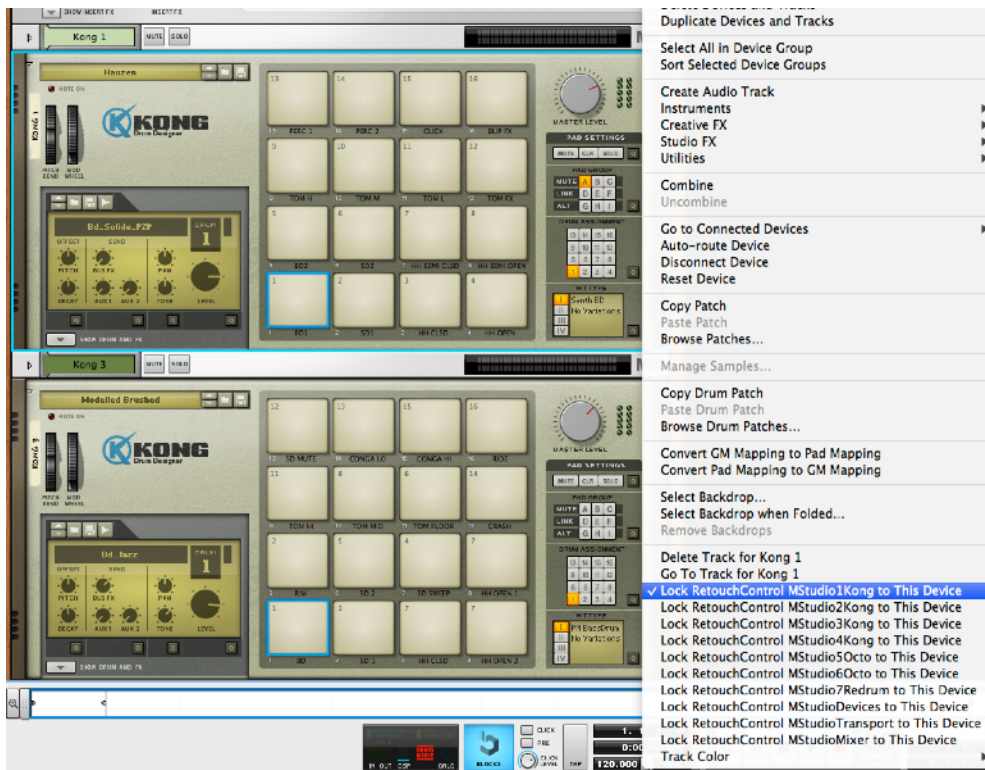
SHOW INSERT FX
Kong 1
MUTE SOLO
Hauzen
NOTE ON
KONG 1
KONG Drum Designer
PITCH BEND
MOD WHEEL
Bd_Solide_PZP
DRUM 1
OFFSET
SEND
PITCH
BUS FX
PAN
DECAY
AUX 1
AUX 2
TONE
LEVEL
SHOW DRUM AND FX
13 PERC 1
14 PERC 2
15 CLICK
16 SLIP FX
9 TOM H
10 TOM M
11 TOM L
12 TOM FX
5 SD2
6 SD2
7 HH SEMI CLSD
8 HH SEMI OPEN
1 BD1
2 SD1
3 HH CLSD
4 HH OPEN
MASTER LEVEL
PAD SETTINGS
MUTE CLR SOLO
PAD GROUP
MUTE A B C
LINK D E F
ALT G H I
DRUM ASSIGNMENT
HIT TYPE
Synth BD
No Variations
Kong 3
MUTE SOLO
Modelled Brushed
NOTE ON
KONG 3
KONG Drum Designer
Bd_Jazz
DRUM 1
SHOW DRUM AND FX
12 SD MUTE
13 CONGA LO
15 CONGA HI
16 RIDE
11 TOM HI
TOM MID
TOM FLOOR
CRASH
RIM
SD 2
SD SWEEP
HH OPEN 1
BD
SD 1
HH CLSD
HH OPEN 2
PH BassDrum
No Variations
Duplicate Devices and Tracks
Select All in Device Group
Sort Selected Device Groups
Create Audio Track
Instruments
Creative FX
Studio FX
Utilities
Combine
Uncombine
Go to Connected Devices
Auto-route Device
Disconnect Device
Reset Device
Copy Patch
Paste Patch
Browse Patches...
Manage Samples...
Copy Drum Patch
Paste Drum Patch
Browse Drum Patches...
Convert GM Mapping to Pad Mapping
Convert Pad Mapping to GM Mapping
Select Backdrop...
Select Backdrop when Folded...
Remove Backdrops
Delete Track for Kong 1
Go To Track for Kong 1
✓ Lock RetouchControl MStudio1Kong to This Device
Lock RetouchControl MStudio2Kong to This Device
Lock RetouchControl MStudio3Kong to This Device
Lock RetouchControl MStudio4Kong to This Device
Lock RetouchControl MStudio5Octo to This Device
Lock RetouchControl MStudio6Octo to This Device
Lock RetouchControl MStudio7Redrum to This Device
Lock RetouchControl MStudioDevices to This Device
Lock RetouchControl MStudioTransport to This Device
Lock RetouchControl MStudioMixer to This Device
Track Color
BLOCKS
CLICK
PRE
CLICK LEVEL
TAP
120.000